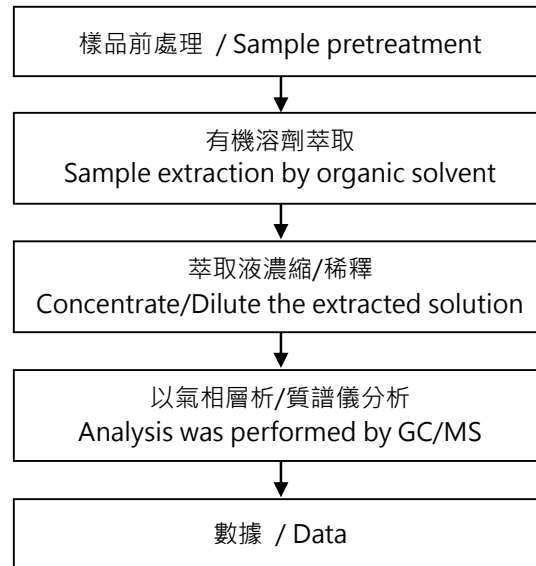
樣品前處理 / Sample pretreatment

有機溶劑萃取
Sample extraction by organic solvent

萃取液濃縮/稀釋
Concentrate/Dilute the extracted solution

以氣相層析/質譜儀分析
Analysis was performed by GC/MS

數據 / Data